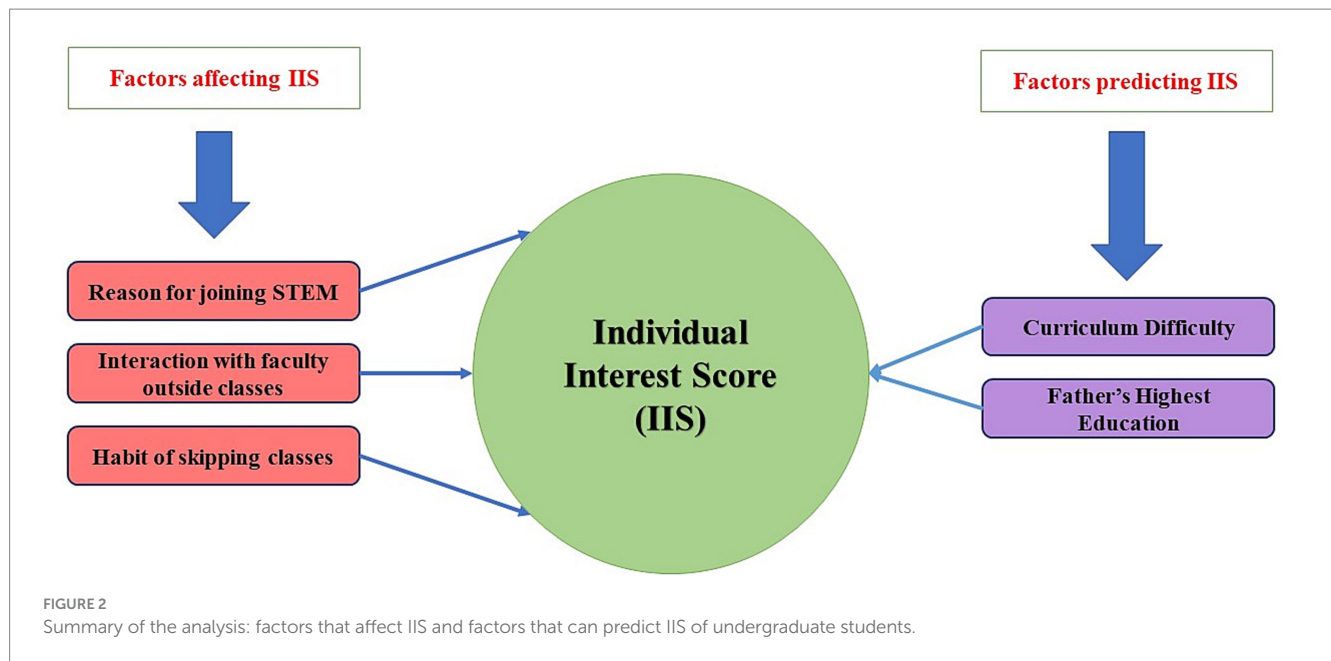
Factors affecting IIS

Reason for joining STEM

Interaction with faculty outside classes

Habit of skipping classes

Individual Interest Score (IIS)

Factors predicting IIS

Curriculum Difficulty

Father's Highest Education

FIGURE 2

Summary of the analysis: factors that affect IIS and factors that can predict IIS of undergraduate students.